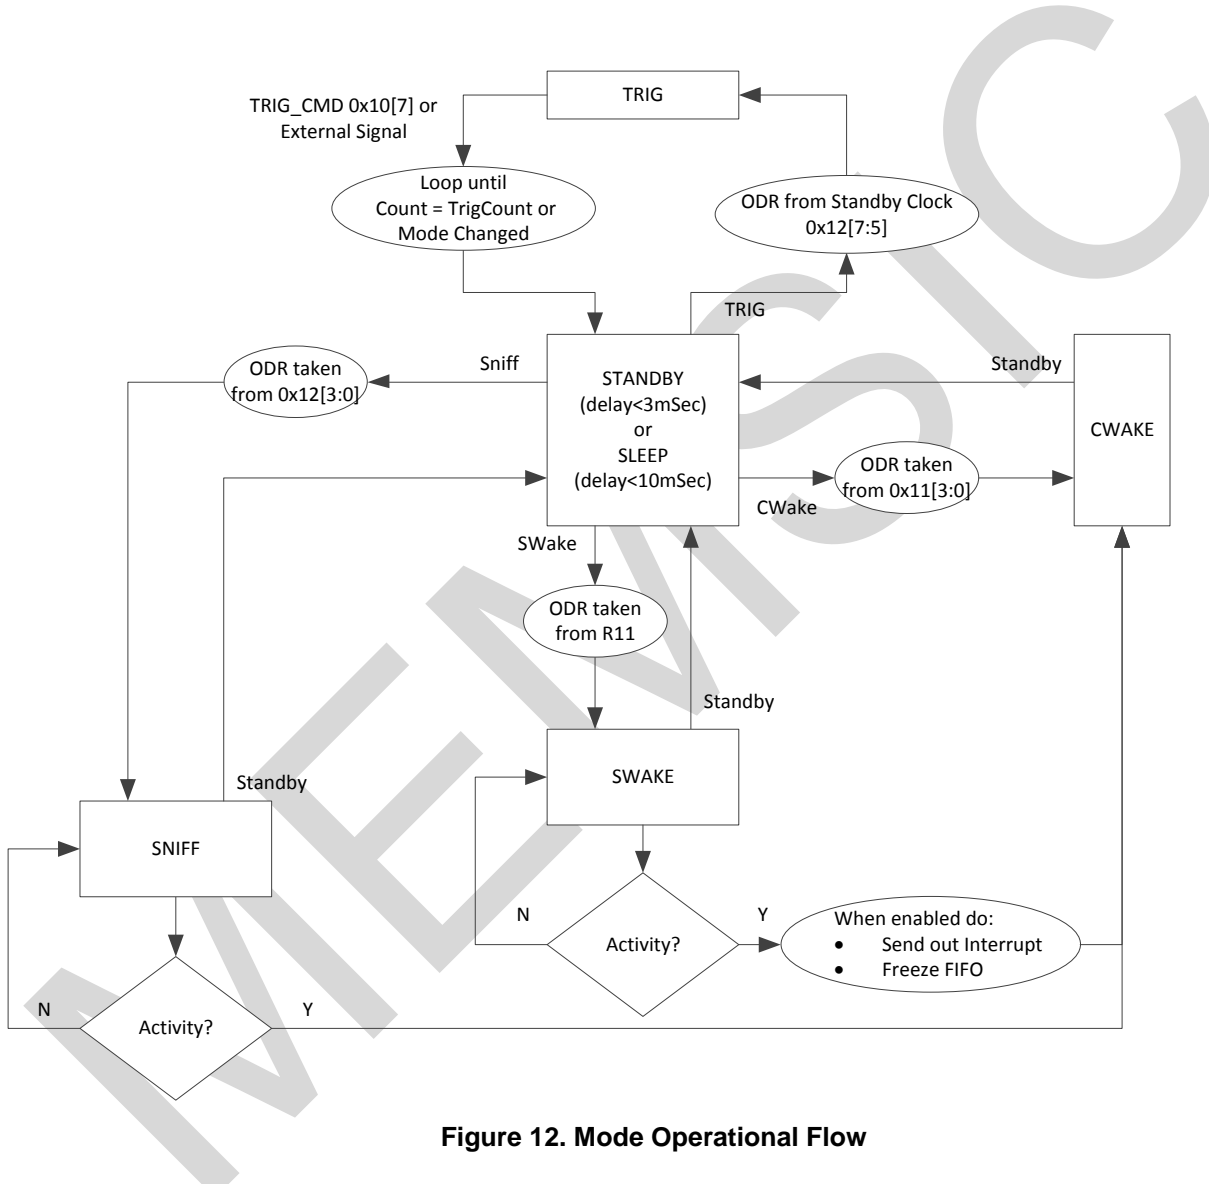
TRIG

TRIG_CMD 0x10[7] or External Signal

Loop until Count = TrigCount or Mode Changed

ODR from Standby Clock 0x12[7:5]

TRIG

ODR taken from 0x12[3:0]

Sniff

STANDBY (delay<3mSec) or SLEEP (delay<10mSec)

Standby

CWAKE

ODR taken from 0x11[3:0]

CWake

SWake

ODR taken from R11

Standby

SWAKE

Standby

SNIFF

N

Activity?

Y

When enabled do:
• Send out Interrupt
• Freeze FIFO

N

Activity?

Y

MEMSIC

Figure 12. Mode Operational Flow